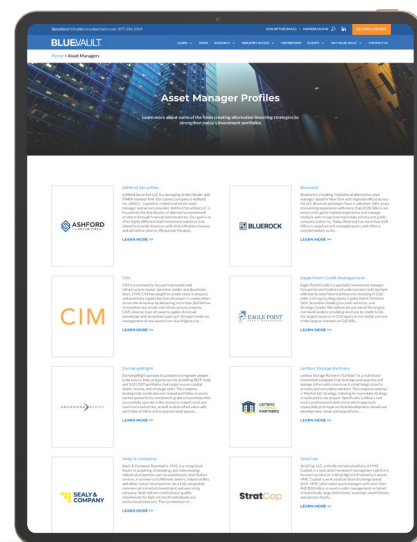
Questions? Call us at 877-256-2304

SIGN UP FOR EMAILS | MEMBER LOGIN | BECOME A MEMBER

BLUEVAULT

HOME | NEWS | RESEARCH | INDUSTRY ACCESS | MEMBERSHIP | EVENTS | WHY BLUE VAULT | CONTACT US

Home > Asset Managers

Asset Manager Profiles

Learn more about some of the firms creating alternative investing strategies to strengthen today's investment portfolios

ASHFORD

Ashford Securities

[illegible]

LEARN MORE >>

BLUEROCK

Bluerock

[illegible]

LEARN MORE >>

CIM

CIM

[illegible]

LEARN MORE >>

EAGLE POINT

Eagle Point Credit Management

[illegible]

LEARN MORE >>

EXCHANGERIGHT

ExchangeRight

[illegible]

LEARN MORE >>

LERTOS STORAGE PARTNERS

Lertos Storage Partners

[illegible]

LEARN MORE >>

SEALY & COMPANY

Sealy & Company

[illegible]

LEARN MORE >>

StratCap

StratCap

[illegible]

LEARN MORE >>